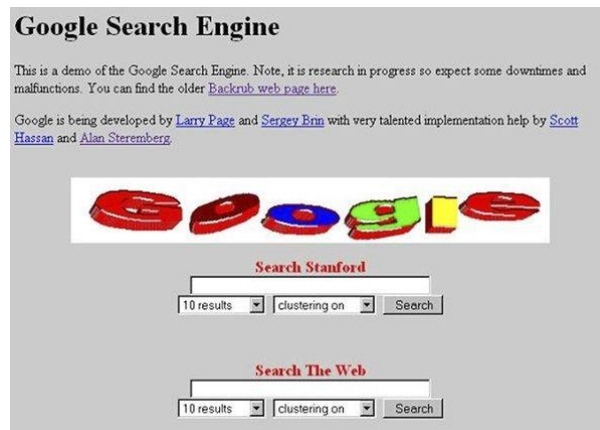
# Google Search Engine

This is a demo of the Google Search Engine. Note, it is research in progress so expect some downtimes and malfunctions. You can find the older Backrub web page here.

Google is being developed by Larry Page and Sergey Brin with very talented implementation help by Scott Hassan and Alan Steremberg.

Google

Search Stanford

10 results | clustering on | Search

Search The Web

10 results | clustering on | Search